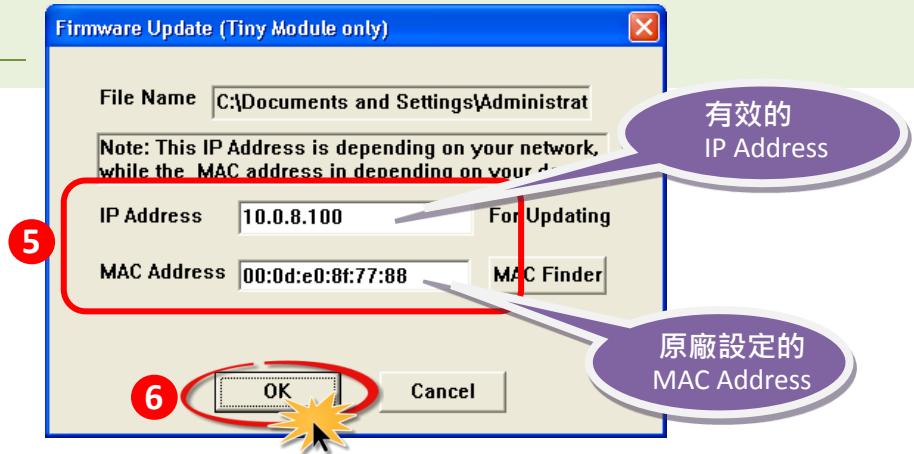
Firmware Update (Tiny Module only)

File Name C:\Documents and Settings\Administrat

Note: This IP Address is depending on your network, while the MAC address in depending on your d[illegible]

IP Address 10.0.8.100 For Updating

MAC Address 00:0d:e0:8f:77:88 MAC Finder

5

6

OK

Cancel

有效的
IP Address

原廠設定的
MAC Address